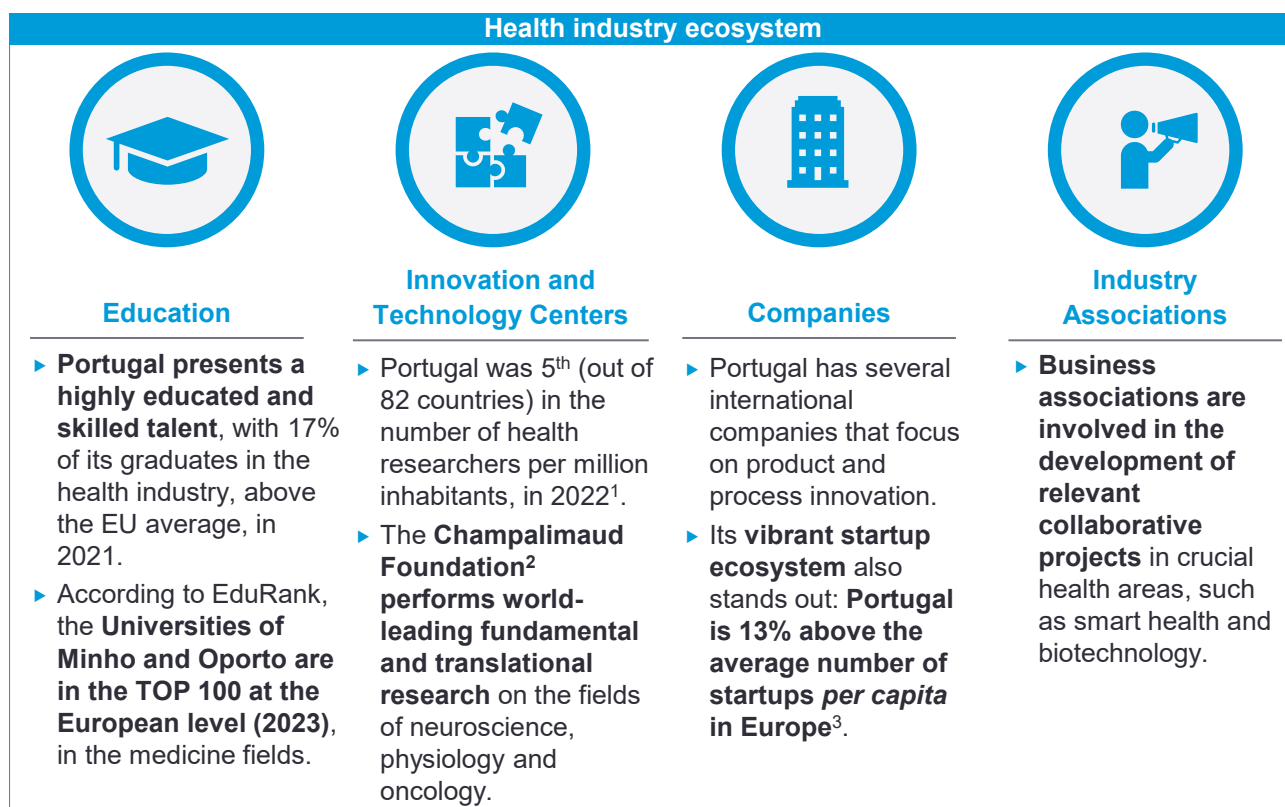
Health industry ecosystem

Education

▸ Portugal presents a highly educated and skilled talent, with 17% of its graduates in the health industry, above the EU average, in 2021.

▸ According to EduRank, the Universities of Minho and Oporto are in the TOP 100 at the European level (2023), in the medicine fields.

Innovation and Technology Centers

▸ Portugal was 5$^{th}$ (out of 82 countries) in the number of health researchers per million inhabitants, in 2022$^{1}$.

▸ The Champalimaud Foundation$^{2}$ performs world-leading fundamental and translational research on the fields of neuroscience, physiology and oncology.

Companies

▸ Portugal has several international companies that focus on product and process innovation.

▸ Its vibrant startup ecosystem also stands out: Portugal is 13% above the average number of startups per capita in Europe$^{3}$.

Industry Associations

▸ Business associations are involved in the development of relevant collaborative projects in crucial health areas, such as smart health and biotechnology.